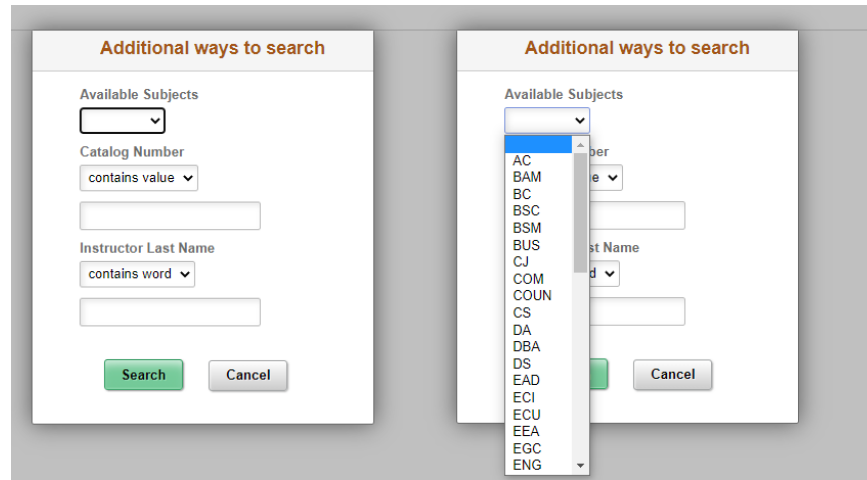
Additional ways to search

Available Subjects

Catalog Number

contains value

Instructor Last Name

contains word

Search

Cancel

Additional ways to search

Available Subjects

AC
BAM
BC
BSC
BSM
BUS
CJ
COM
COUN
CS
DA
DBA
DS
EAD
ECI
ECU
EEA
EGC
ENG

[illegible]mber

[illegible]e

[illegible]st Name

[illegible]d

Cancel